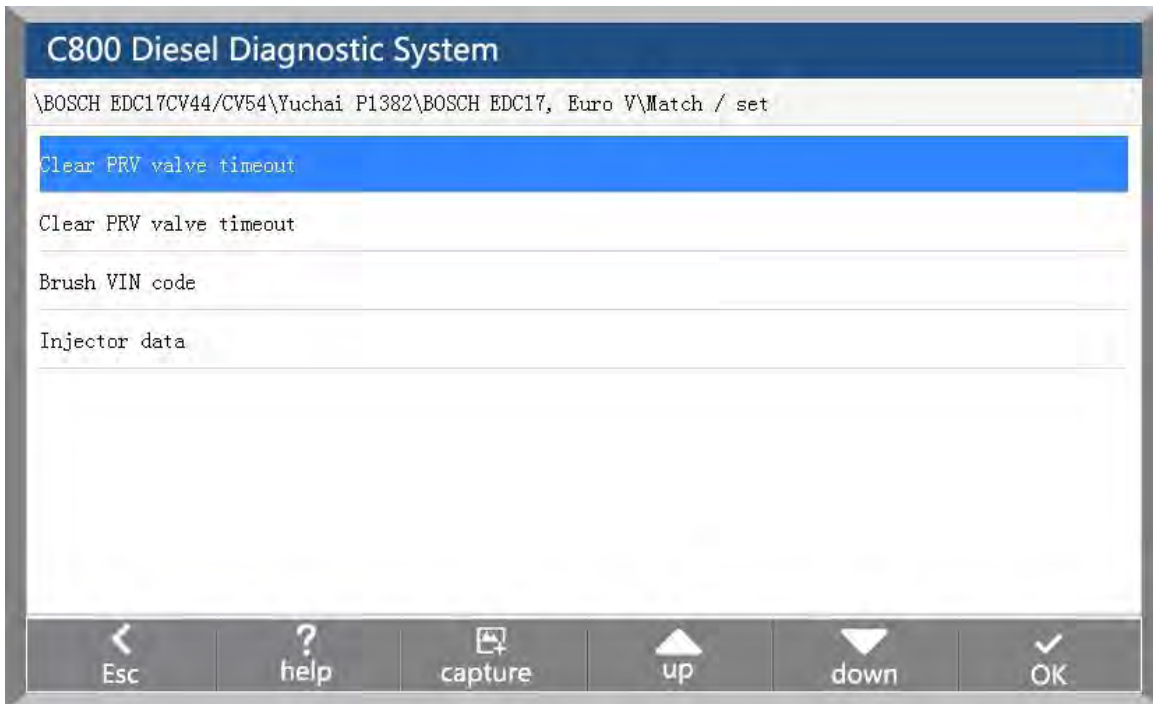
C800 Diesel Diagnostic System

\BOSCH EDC17CV44/CV54\Yuchai P1382\BOSCH EDC17, Euro V\Match / set

Clear PRV valve timeout

Clear PRV valve timeout

Brush VIN code

Injector data

Esc
help
capture
up
down
OK